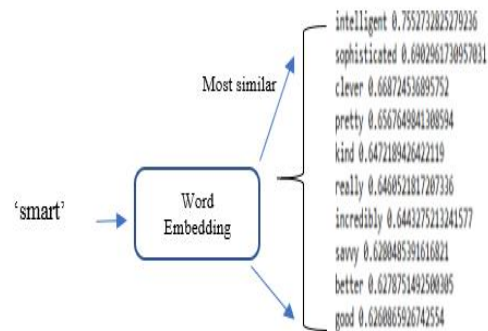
'smart'

Word Embedding

Most similar

intelligent 0.7552732825279236
sophisticated 0.6902961730957031
clever 0.668724536895752
pretty 0.656764984130859​4
kind 0.6472189426422119
really 0.6460521817207336
incredibly 0.6443275213241577
savvy 0.6280485391616821
better 0.6278751492500305
good 0.6269865926742554